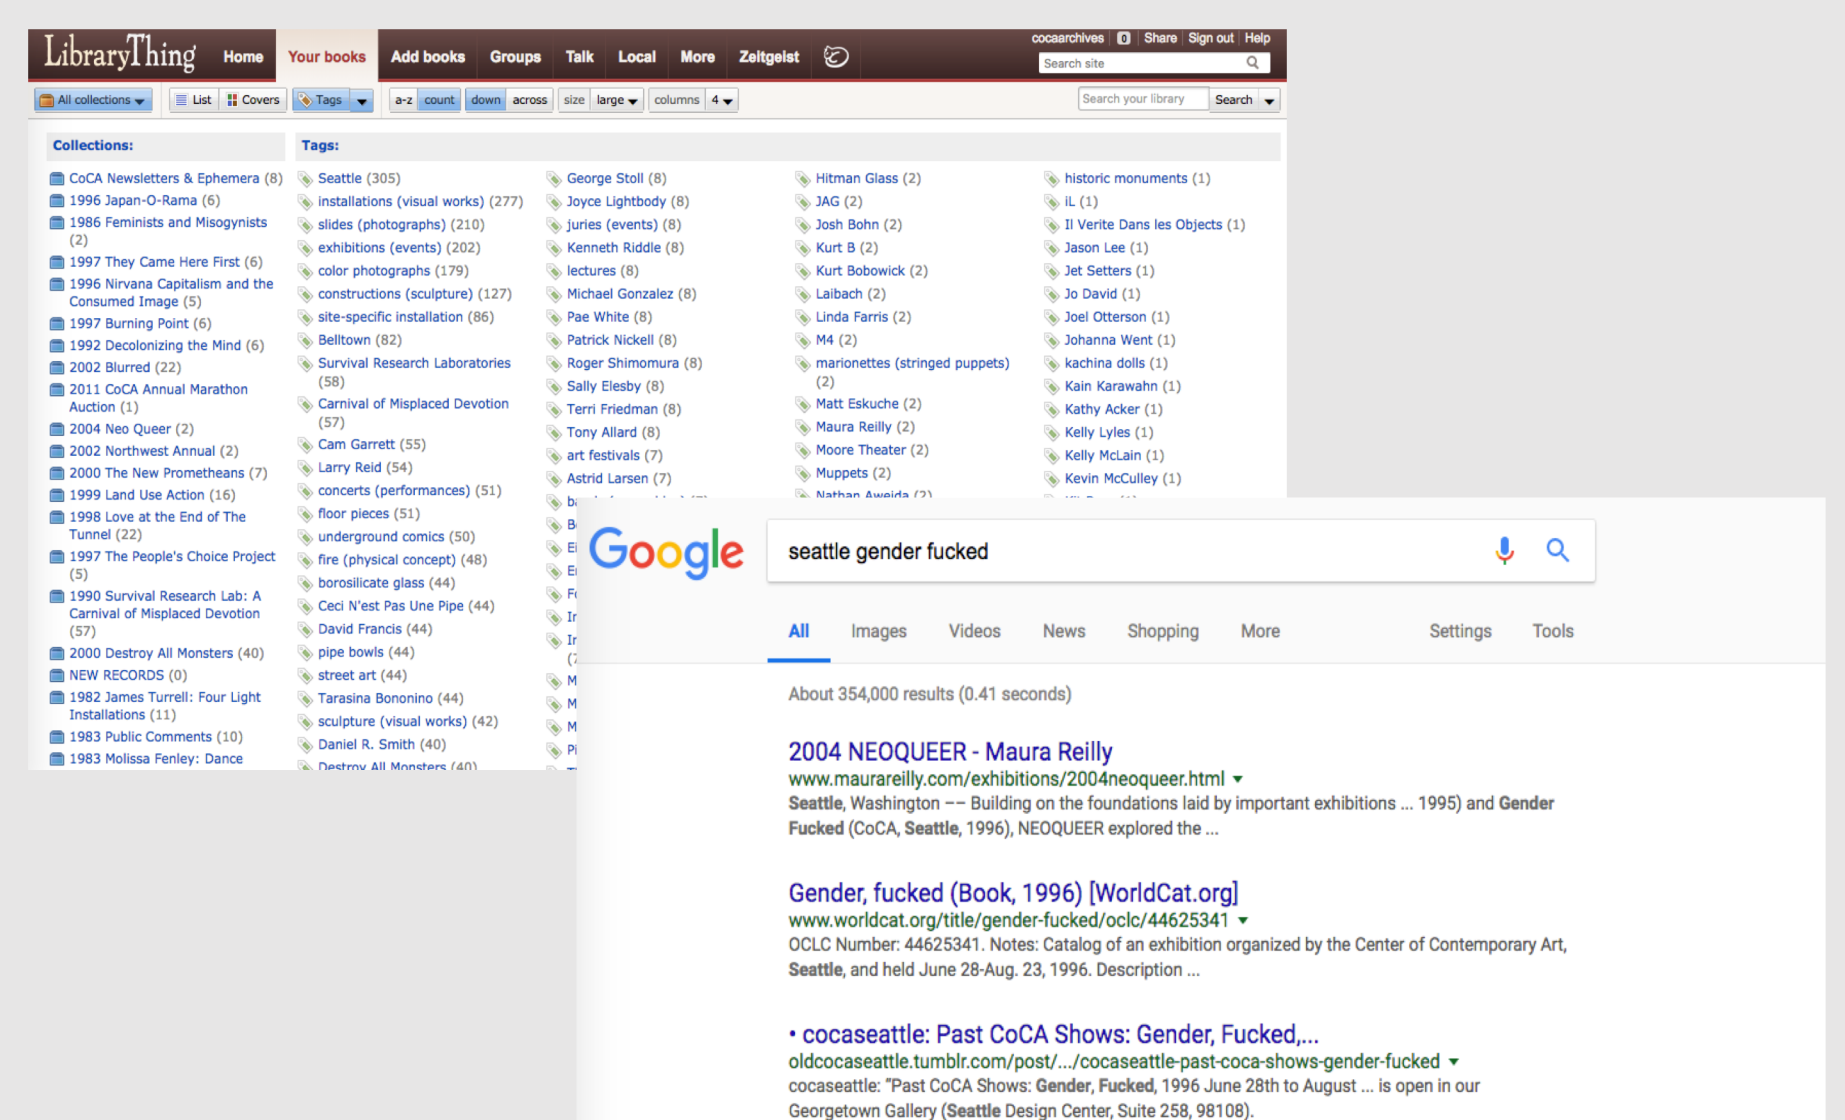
LibraryThing Home Your books Add books Groups Talk Local More Zeitgeist

cocaarchives 0 Share Sign out Help

Search site

All collections | List | Covers | Tags | a-z | count | down | across | size | large | columns | 4

Search your library | Search

Collections:

CoCA Newsletters & Ephemera (8)
1996 Japan-O-Rama (6)
1986 Feminists and Misogynists (2)
1997 They Came Here First (6)
1996 Nirvana Capitalism and the Consumed Image (5)
1997 Burning Point (6)
1992 Decolonizing the Mind (6)
2002 Blurred (22)
2011 CoCA Annual Marathon Auction (1)
2004 Neo Queer (2)
2002 Northwest Annual (2)
2000 The New Prometheans (7)
1999 Land Use Action (16)
1998 Love at the End of The Tunnel (22)
1997 The People's Choice Project (5)
1990 Survival Research Lab: A Carnival of Misplaced Devotion (57)
2000 Destroy All Monsters (40)
NEW RECORDS (0)
1982 James Turrell: Four Light Installations (11)
1983 Public Comments (10)
1983 Molissa Fenley: Dance

Tags:

Seattle (305)
installations (visual works) (277)
slides (photographs) (210)
exhibitions (events) (202)
color photographs (179)
constructions (sculpture) (127)
site-specific installation (86)
Belltown (82)
Survival Research Laboratories (58)
Carnival of Misplaced Devotion (57)
Cam Garrett (55)
Larry Reid (54)
concerts (performances) (51)
floor pieces (51)
underground comics (50)
fire (physical concept) (48)
borosilicate glass (44)
Ceci N'est Pas Une Pipe (44)
David Francis (44)
pipe bowls (44)
street art (44)
Tarasina Bononino (44)
sculpture (visual works) (42)
Daniel R. Smith (40)
Destroy All Monsters (40)

George Stoll (8)
Joyce Lightbody (8)
juries (events) (8)
Kenneth Riddle (8)
lectures (8)
Michael Gonzalez (8)
Pae White (8)
Patrick Nickell (8)
Roger Shimomura (8)
Sally Elesby (8)
Terri Friedman (8)
Tony Allard (8)
art festivals (7)
Astrid Larsen (7)
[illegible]

Hitman Glass (2)
JAG (2)
Josh Bohn (2)
Kurt B (2)
Kurt Bobowick (2)
Laibach (2)
Linda Farris (2)
M4 (2)
marionettes (stringed puppets) (2)
Matt Eskuche (2)
Maura Reilly (2)
Moore Theater (2)
Muppets (2)
Nathan Aweida (2)

historic monuments (1)
iL (1)
Il Verite Dans les Objects (1)
Jason Lee (1)
Jet Setters (1)
Jo David (1)
Joel Otterson (1)
Johanna Went (1)
kachina dolls (1)
Kain Karawahn (1)
Kathy Acker (1)
Kelly Lyles (1)
Kelly McLain (1)
Kevin McCulley (1)

Google

seattle gender fucked

All Images Videos News Shopping More Settings Tools

About 354,000 results (0.41 seconds)

2004 NEOQUEER - Maura Reilly
www.maurareilly.com/exhibitions/2004neoqueer.html
Seattle, Washington –– Building on the foundations laid by important exhibitions ... 1995) and Gender Fucked (CoCA, Seattle, 1996), NEOQUEER explored the ...

Gender, fucked (Book, 1996) [WorldCat.org]
www.worldcat.org/title/gender-fucked/oclc/44625341
OCLC Number: 44625341. Notes: Catalog of an exhibition organized by the Center of Contemporary Art, Seattle, and held June 28-Aug. 23, 1996. Description ...

• cocaseattle: Past CoCA Shows: Gender, Fucked,...
oldcocaseattle.tumblr.com/post/.../cocaseattle-past-coca-shows-gender-fucked
cocaseattle: "Past CoCA Shows: Gender, Fucked, 1996 June 28th to August ... is open in our Georgetown Gallery (Seattle Design Center, Suite 258, 98108).